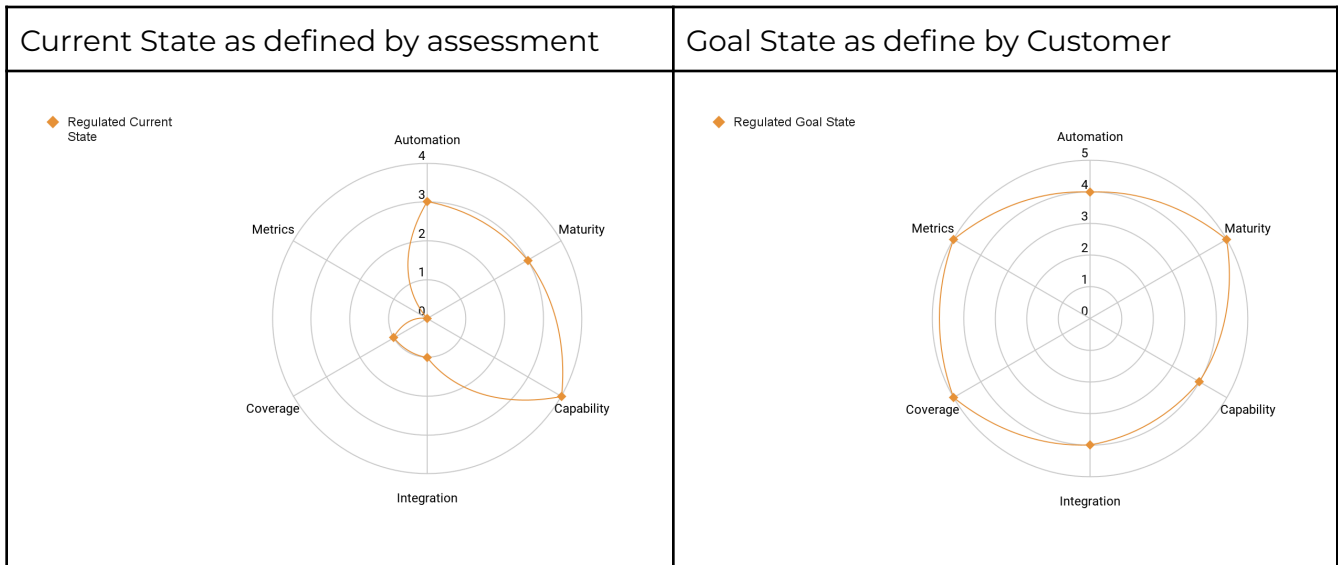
| Current State as defined by assessment | Goal State as define by Customer |
|---|---|
| Regulated Current State<br>Automation<br>4<br>3<br>2<br>1<br>0<br>Metrics<br>Maturity<br>Coverage<br>Capability<br>Integration | Regulated Goal State<br>Automation<br>5<br>4<br>3<br>2<br>1<br>0<br>Metrics<br>Maturity<br>Coverage<br>Capability<br>Integration |